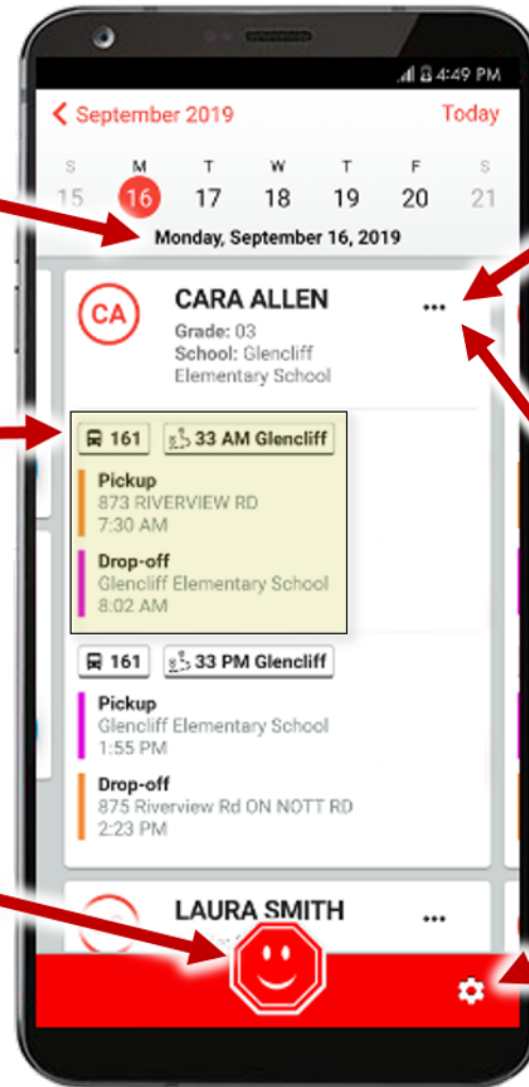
4:49 PM

September 2019 Today

| S | M | T | W | T | F | S |
|---|---|---|---|---|---|---|
| 15 | 16 | 17 | 18 | 19 | 20 | 21 |

Monday, September 16, 2019

CA

CARA ALLEN

...

Grade: 03
School: Glencliff Elementary School

161 33 AM Glencliff

Pickup
873 RIVERVIEW RD
7:30 AM

Drop-off
Glencliff Elementary School
8:02 AM

161 33 PM Glencliff

Pickup
Glencliff Elementary School
1:55 PM

Drop-off
875 Riverview Rd ON NOTT RD
2:23 PM

LAURA SMITH

...